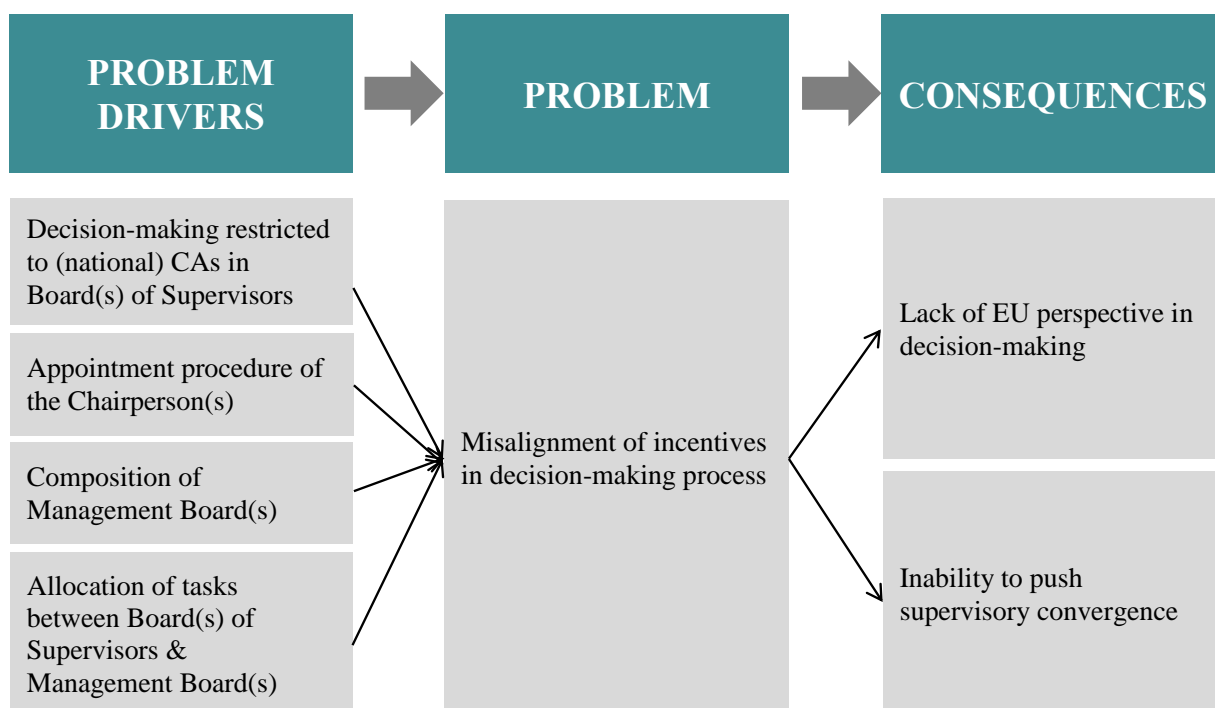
PROBLEM DRIVERS

PROBLEM

CONSEQUENCES

Decision-making restricted to (national) CAs in Board(s) of Supervisors

Appointment procedure of the Chairperson(s)

Composition of Management Board(s)

Allocation of tasks between Board(s) of Supervisors & Management Board(s)

Misalignment of incentives in decision-making process

Lack of EU perspective in decision-making

Inability to push supervisory convergence